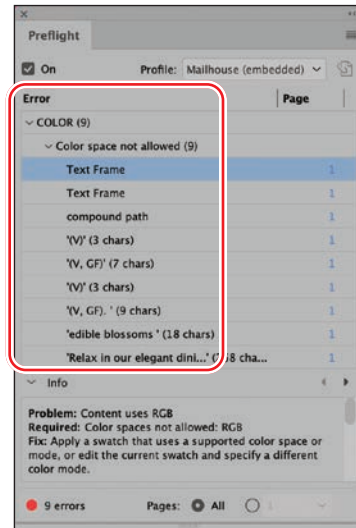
Preflight

On Profile: Mailhouse (embedded)

| Error | Page |
|---|---|
| COLOR (9) | |
| Color space not allowed (9) | |
| Text Frame | 1 |
| Text Frame | 1 |
| compound path | 1 |
| '(V)' (3 chars) | 1 |
| '(V, GF)' (7 chars) | 1 |
| '(V)' (3 chars) | 1 |
| '(V, GF). ' (9 chars) | 1 |
| 'edible blossoms ' (18 chars) | 1 |
| 'Relax in our elegant dini...' ([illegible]8 cha... | |

Info

Problem: Content uses RGB
Required: Color spaces not allowed: RGB
Fix: Apply a swatch that uses a supported color space or mode, or edit the current swatch and specify a different color mode.

9 errors Pages: All